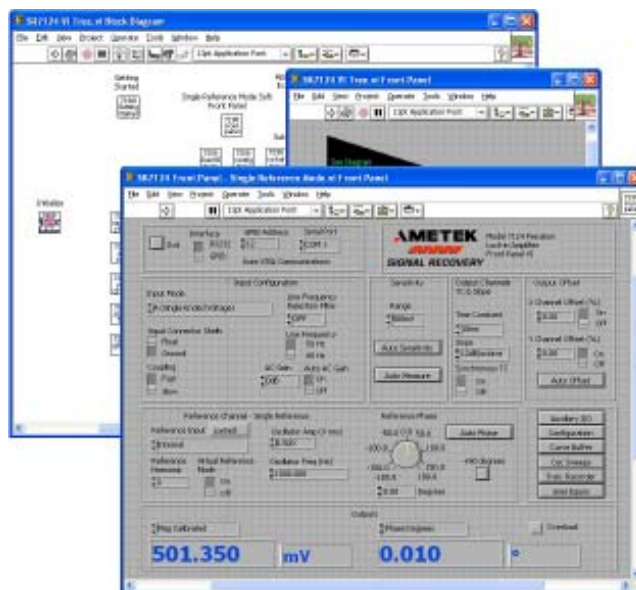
SR7124 VI Tree.vi Block Diagram
File Edit View Project Operate Tools Window Help
13pt Application Font
Getting Started
Single Reference Mode Soft Front Panel
Initialize

SR7124 VI Tree.vi Front Panel
File Edit View Project Operate Tools Window Help
13pt Application Font

SR7124 Front Panel - Single Reference Mode.vi Front Panel
File Edit View Project Operate Tools Window Help
13pt Application Font
Exit
Interface
RS232
GPIB
GPIB Address
12
Serial Port
COM 1
Basic VISA Communications
AMETEK
SIGNAL RECOVERY
Model 7124 Precision Lock-in Amplifier Front Panel VI
Input Configuration
Input Mode
A (Single Ended Voltage)
Line Frequency Rejection Filter
OFF
Input Connector Shells
Float
Ground
Line Frequency
50 Hz
60 Hz
Coupling
Fast
Slow
AC Gain
0dB
Auto AC Gain
On
Off
Sensitivity
Range
1 Volt
Auto Sensitivity
Auto Measure
Output Channels TC & Slope
Time Constant
10ms
Slope
12dB/octave
Synchronous TC
On
Off
Output Offset
X Channel Offset (%)
0.00
On
Off
Y Channel Offset (%)
0.00
On
Off
Auto Offset
Reference Channel - Single Reference
Reference Input
Internal
Oscillator Amp (V rms)
0.500
Reference Harmonic
1
Virtual Reference Mode
On
Off
Oscillator Freq (Hz)
1000.000
Reference Phase
Auto Phase
+90 Degrees
0.00
Degrees
Auxiliary I/O
Configuration
Curve Buffer
Osc. Sweeps
Trans. Recorder
User Equation
Outputs
Mag Calibrated
Phase Degrees
Overload
501.350
mV
0.010
°